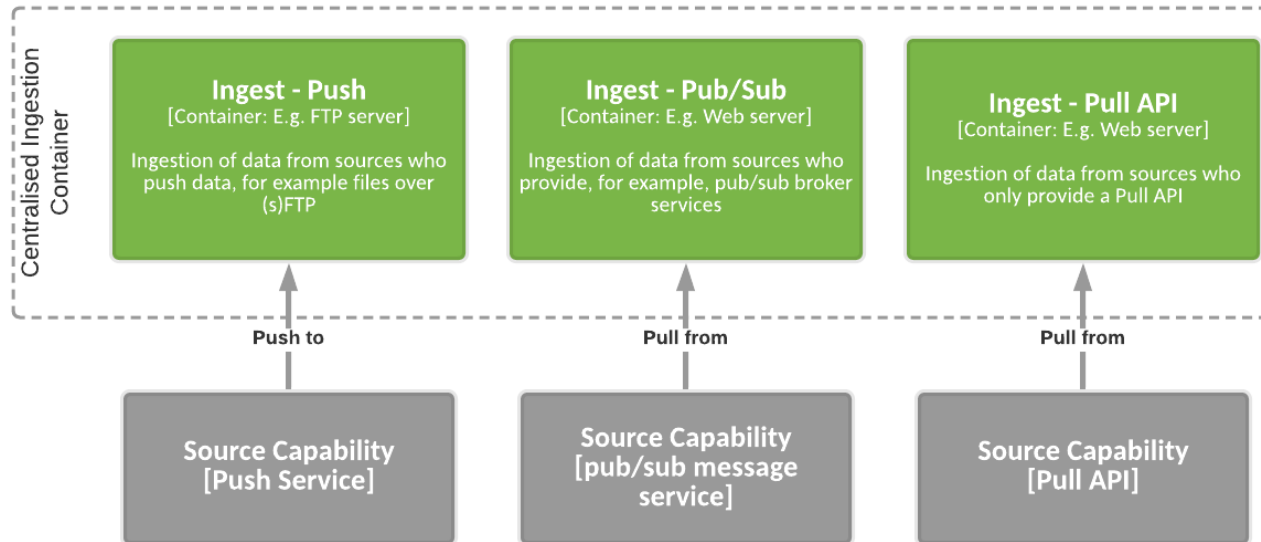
Centralised Ingestion Container

Ingest - Push
[Container: E.g. FTP server]

Ingestion of data from sources who push data, for example files over (s)FTP

Ingest - Pub/Sub
[Container: E.g. Web server]

Ingestion of data from sources who provide, for example, pub/sub broker services

Ingest - Pull API
[Container: E.g. Web server]

Ingestion of data from sources who only provide a Pull API

Push to

Pull from

Pull from

Source Capability
[Push Service]

Source Capability
[pub/sub message service]

Source Capability
[Pull API]